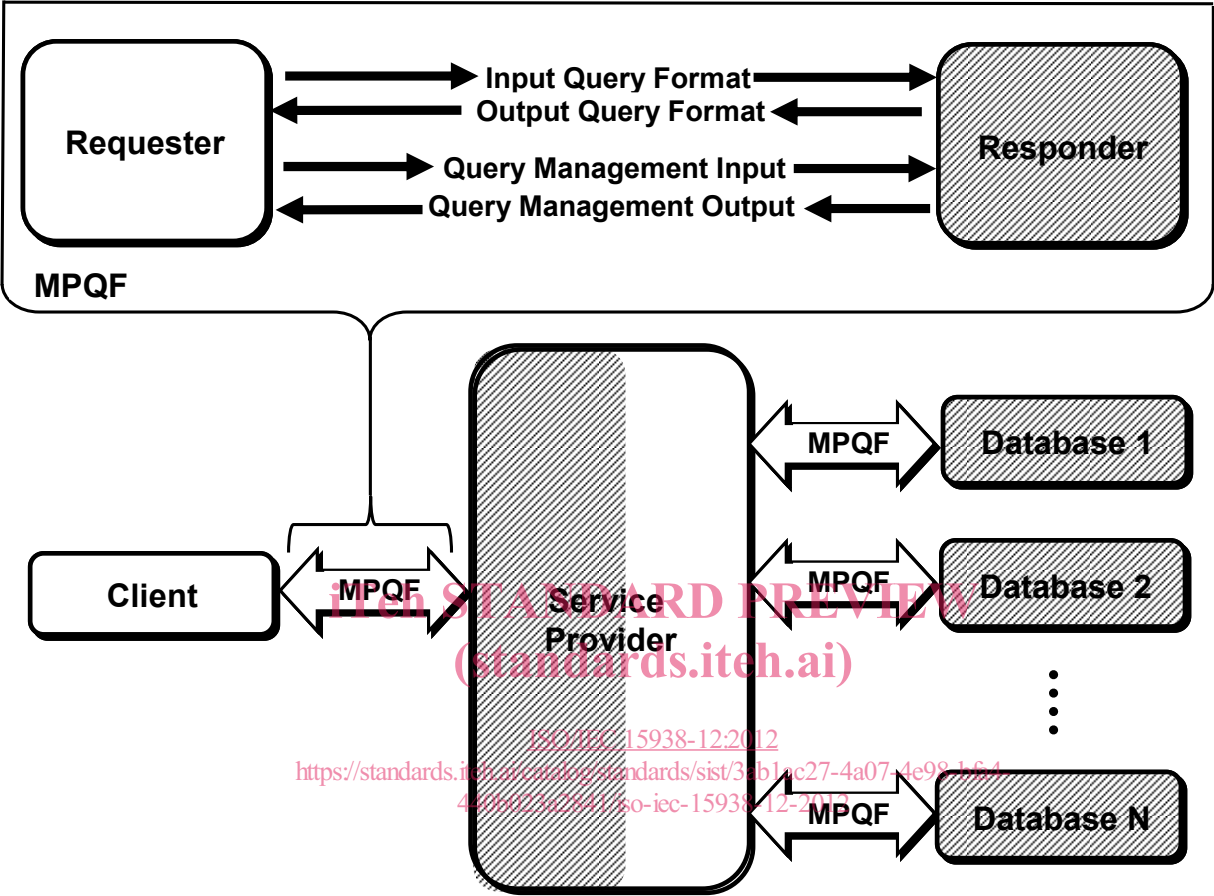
Requester

Input Query Format
Output Query Format
Query Management Input
Query Management Output

Responder

MPQF

Client

MPQF

Service Provider

MPQF
Database 1

MPQF
Database 2

MPQF
Database N

iTeh STANDARD PREVIEW
(standards.iteh.ai)

ISO/IEC 15938-12:2012
https://standards.iteh.ai/catalog/standards/sist/3ab1ac27-4a07-4e98-bfa4-440b023a2841/iso-iec-15938-12-2012